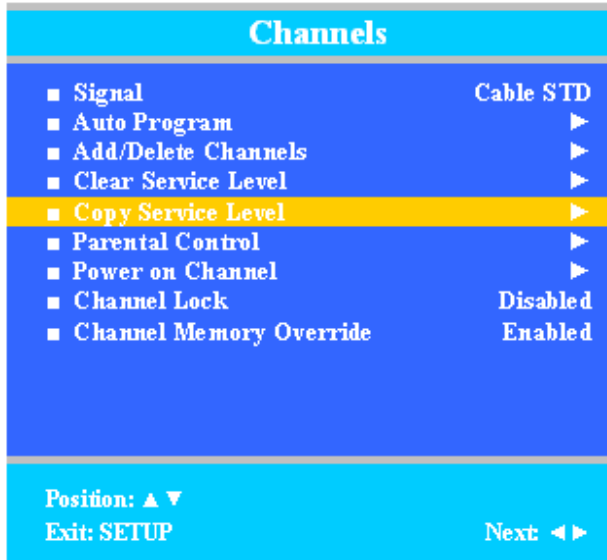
Channels

■ Signal Cable STD
■ Auto Program ►
■ Add/Delete Channels ►
■ Clear Service Level ►
■ Copy Service Level ►
■ Parental Control ►
■ Power on Channel ►
■ Channel Lock Disabled
■ Channel Memory Override Enabled

Position: ▲▼
Exit: SETUP Next: ◄►